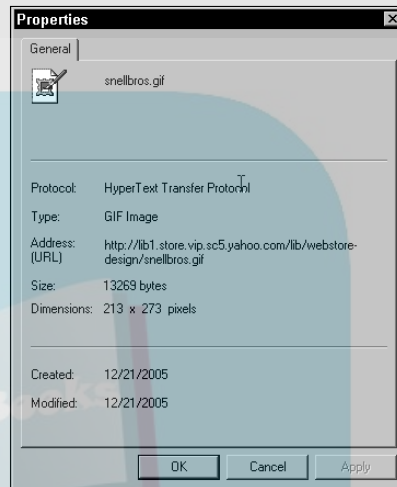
Properties

General

snellbros.gif

Protocol: HyperText Transfer Protocol

Type: GIF Image

Address: (URL) http://lib1.store.vip.sc5.yahoo.com/lib/webstore-design/snellbros.gif

Size: 13269 bytes

Dimensions: 213 x 273 pixels

Created: 12/21/2005

Modified: 12/21/2005

OK Cancel Apply